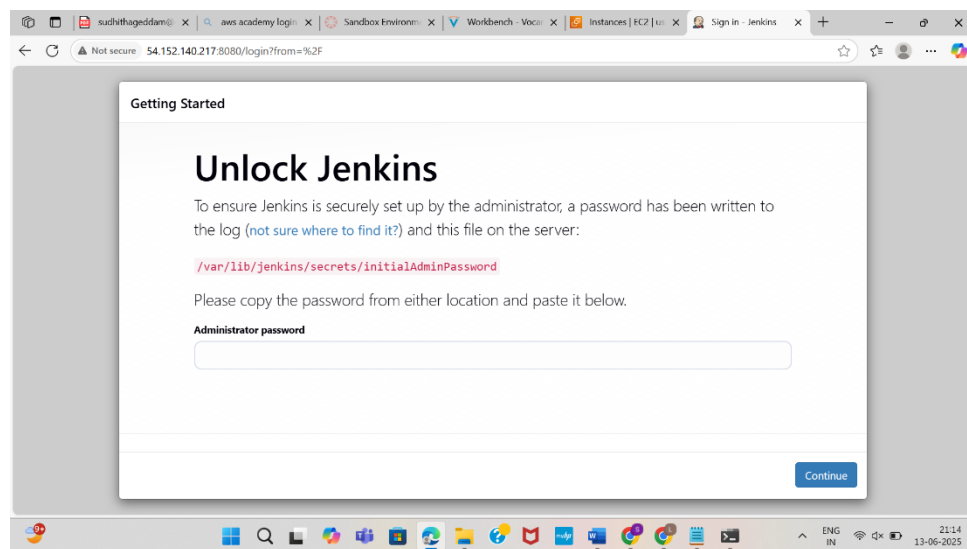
sudhithageddam@ ×
aws academy login ×
Sandbox Environm ×
Workbench - Vocar ×
Instances | EC2 | us ×
Sign in - Jenkins ×
+

Not secure 54.152.140.217:8080/login?from=%2F

Getting Started

Unlock Jenkins

To ensure Jenkins is securely set up by the administrator, a password has been written to the log (not sure where to find it?) and this file on the server:

/var/lib/jenkins/secrets/initialAdminPassword

Please copy the password from either location and paste it below.

Administrator password

Continue

9+
ENG IN
21:14
13-06-2025